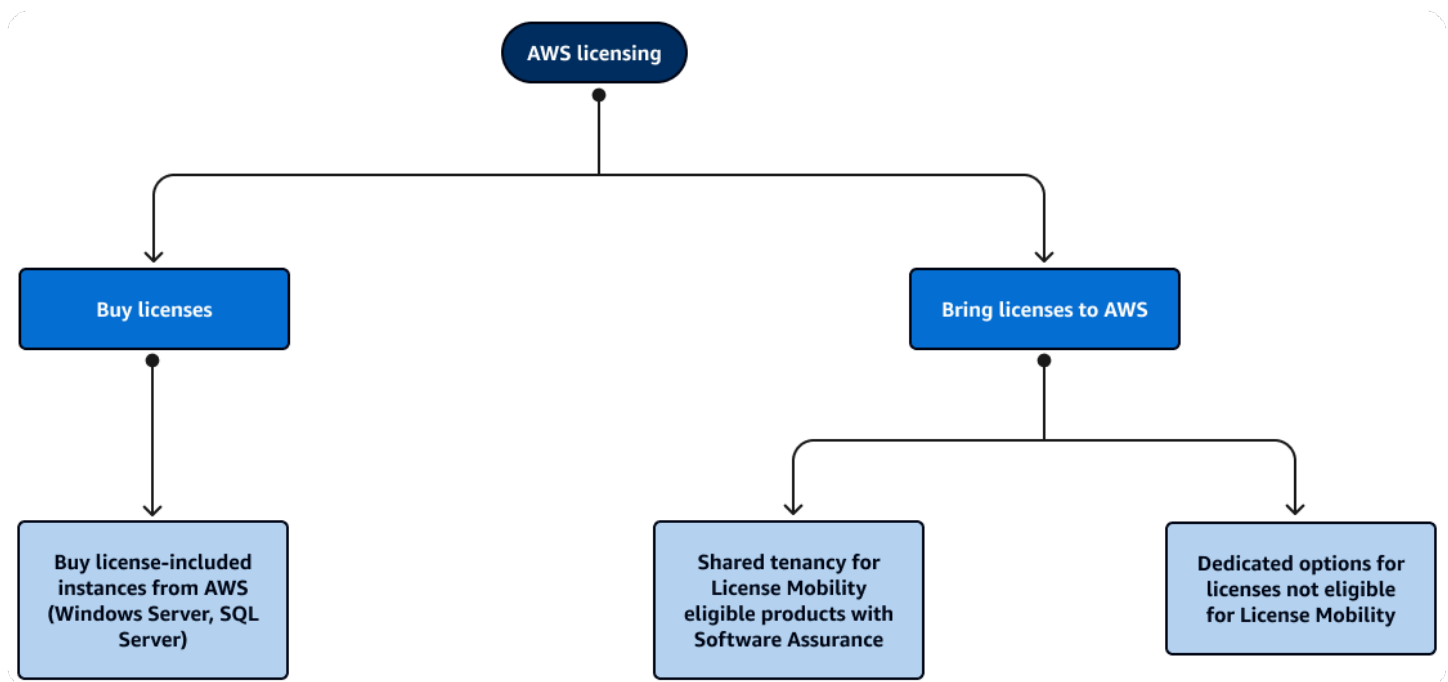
AWS licensing

Buy licenses

Bring licenses to AWS

Buy license-included instances from AWS (Windows Server, SQL Server)

Shared tenancy for License Mobility eligible products with Software Assurance

Dedicated options for licenses not eligible for License Mobility